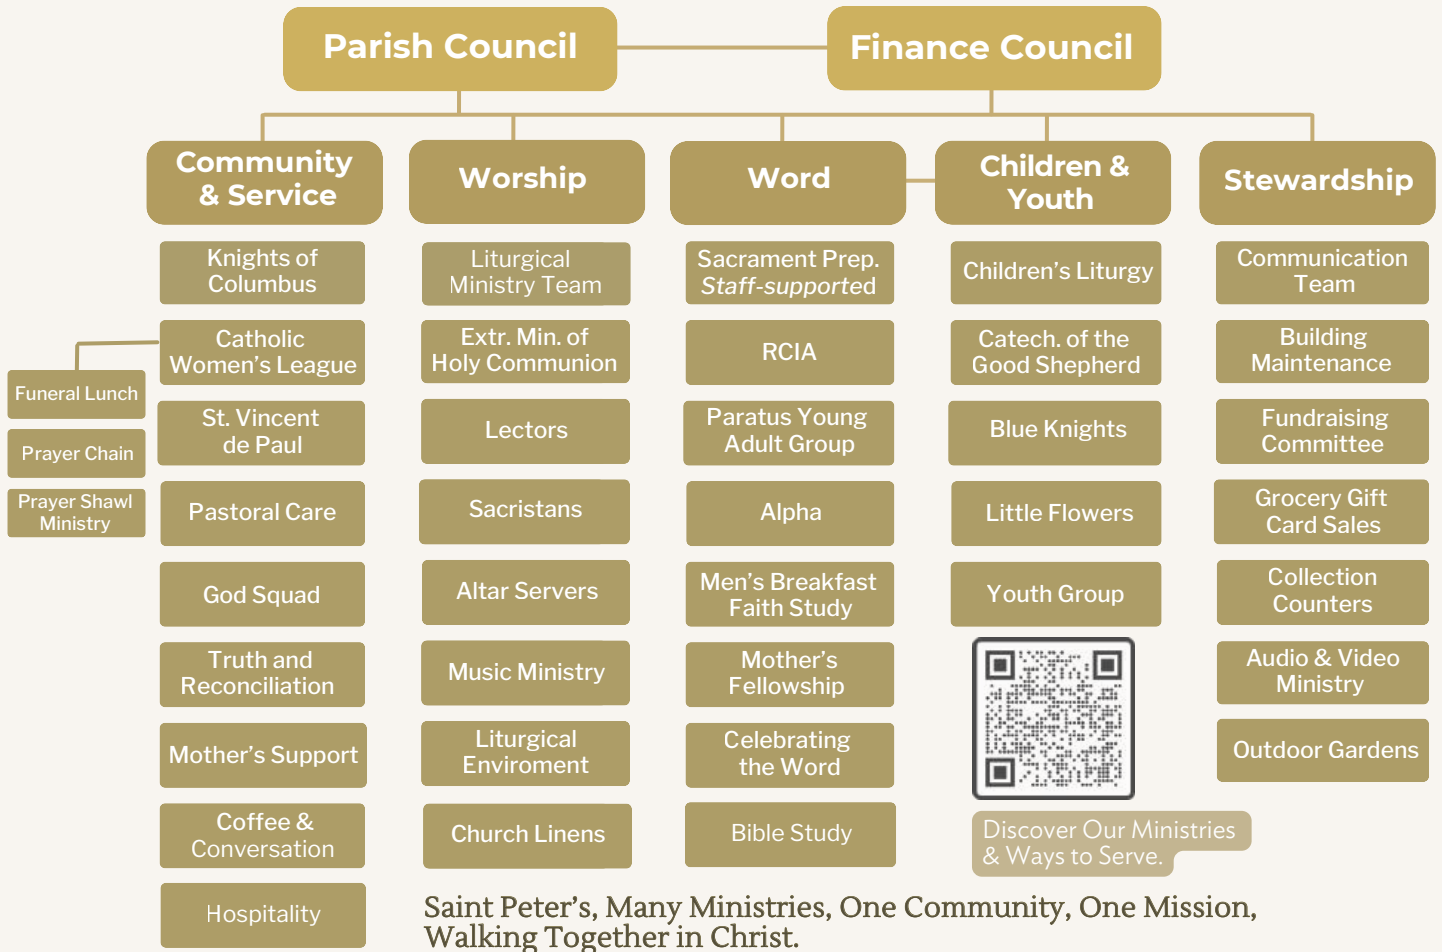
Parish Council

Finance Council

Community & Service

Knights of Columbus

Catholic Women's League

Funeral Lunch

Prayer Chain

Prayer Shawl Ministry

St. Vincent de Paul

Pastoral Care

God Squad

Truth and Reconciliation

Mother's Support

Coffee & Conversation

Hospitality

Worship

Liturgical Ministry Team

Extr. Min. of Holy Communion

Lectors

Sacristans

Altar Servers

Music Ministry

Liturgical Enviroment

Church Linens

Word

Sacrament Prep. *Staff-supported*

RCIA

Paratus Young Adult Group

Alpha

Men's Breakfast Faith Study

Mother's Fellowship

Celebrating the Word

Bible Study

Children & Youth

Children's Liturgy

Catech. of the Good Shepherd

Blue Knights

Little Flowers

Youth Group

Discover Our Ministries & Ways to Serve.

Stewardship

Communication Team

Building Maintenance

Fundraising Committee

Grocery Gift Card Sales

Collection Counters

Audio & Video Ministry

Outdoor Gardens

Saint Peter's, Many Ministries, One Community, One Mission, Walking Together in Christ.